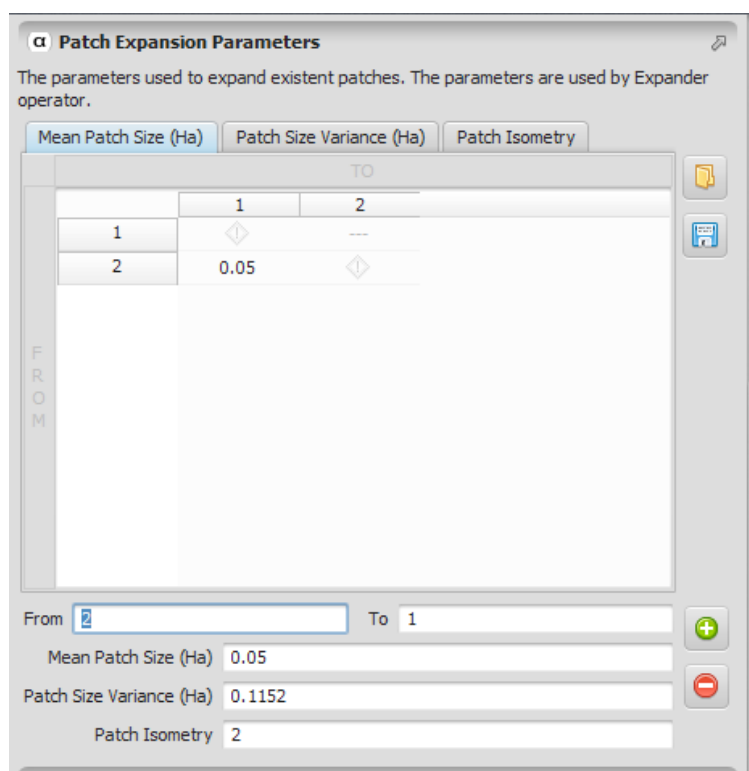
α Patch Expansion Parameters

The parameters used to expand existent patches. The parameters are used by Expander operator.

Mean Patch Size (Ha) | Patch Size Variance (Ha) | Patch Isometry

TO

FROM

| | 1 | 2 |
|---|---|---|
| 1 | | --- |
| 2 | 0.05 | |

From 2 To 1

Mean Patch Size (Ha) 0.05

Patch Size Variance (Ha) 0.1152

Patch Isometry 2